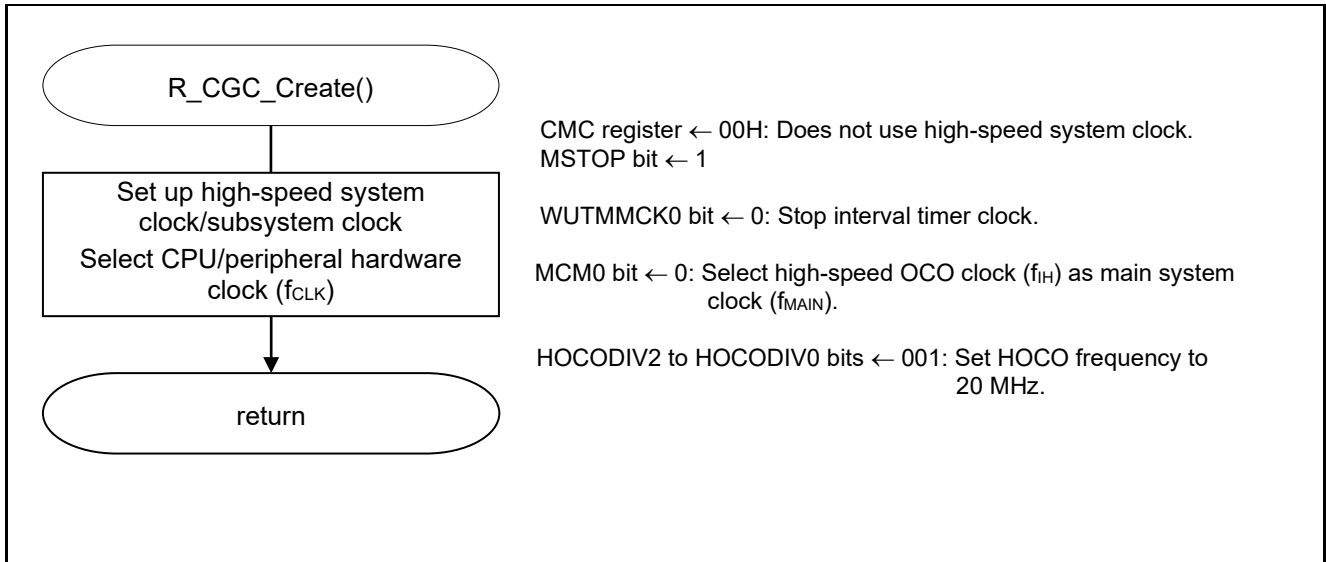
R_CGC_Create()

Set up high-speed system clock/subsystem clock
Select CPU/peripheral hardware clock ($f_{CLK}$)

return

CMC register ← 00H: Does not use high-speed system clock.
MSTOP bit ← 1

WUTMMCK0 bit ← 0: Stop interval timer clock.

MCM0 bit ← 0: Select high-speed OCO clock ($f_{IH}$) as main system clock ($f_{MAIN}$).

HOCODIV2 to HOCODIV0 bits ← 001: Set HOCO frequency to 20 MHz.